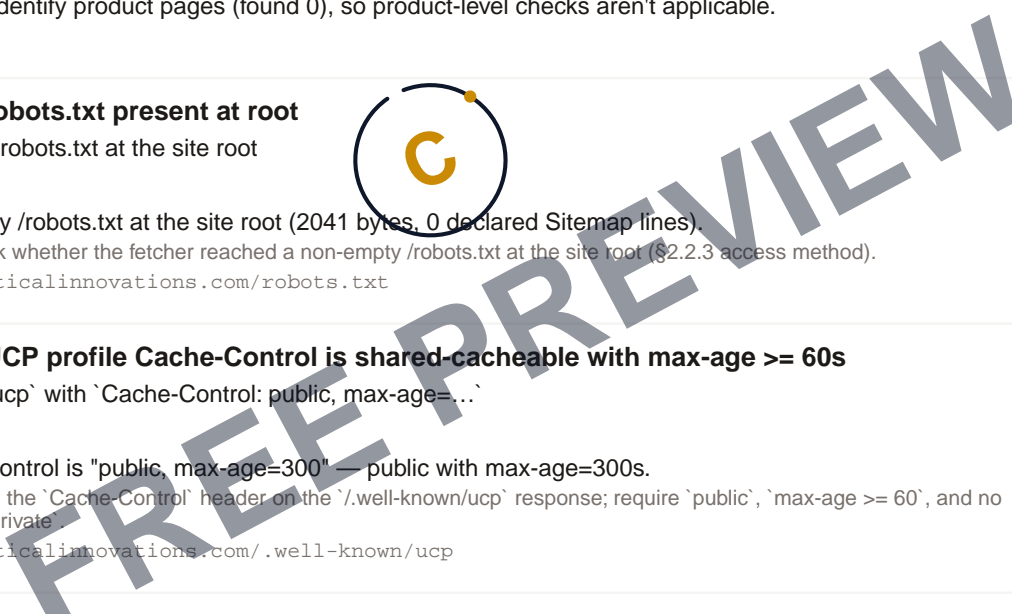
identify product pages (found 0), so product-level checks aren't applicable.

robots.txt present at root

robots.txt at the site root

C

y /robots.txt at the site root (2041 bytes, 0 declared Sitemap lines).

k whether the fetcher reached a non-empty /robots.txt at the site root (§2.2.3 access method).

ticalinnovations.com/robots.txt

CP profile Cache-Control is shared-cacheable with max-age >= 60s

ucp` with `Cache-Control: public, max-age=…`

ontrol is "public, max-age=300" — public with max-age=300s.

the `Cache-Control` header on the `/.well-known/ucp` response; require `public`, `max-age >= 60`, and no rivate`.

ticalinnovations.com/.well-known/ucp

FREE PREVIEW